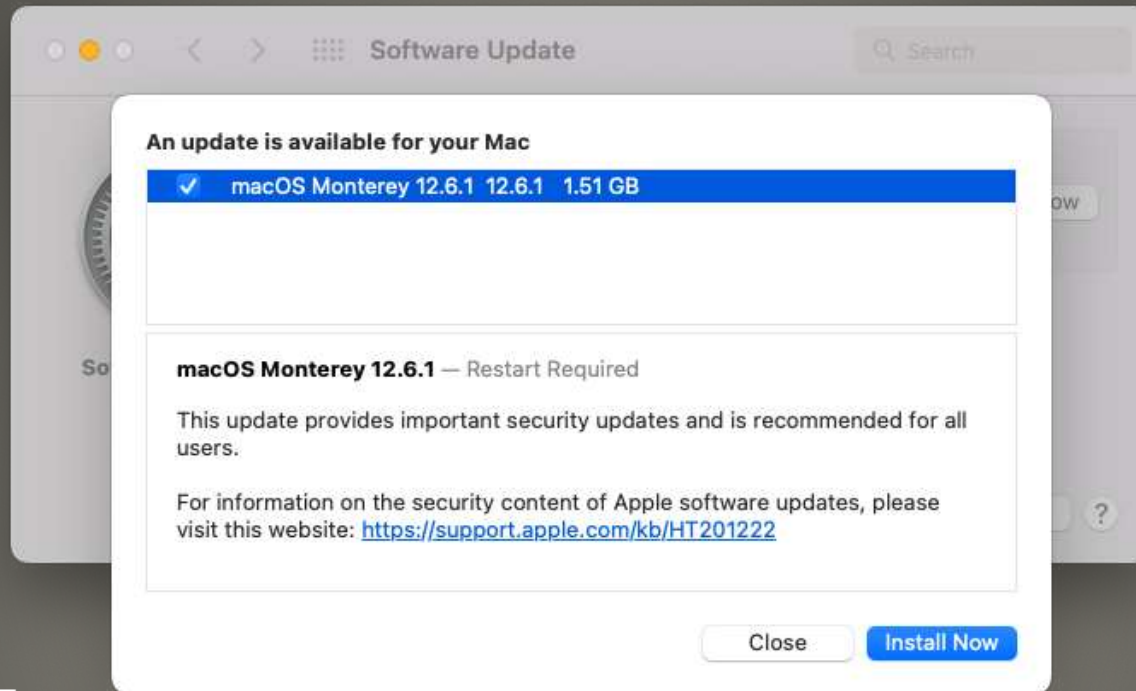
Software Update

Search

So

ow

?

An update is available for your Mac

✓ macOS Monterey 12.6.1 12.6.1 1.51 GB

macOS Monterey 12.6.1 — Restart Required

This update provides important security updates and is recommended for all users.

For information on the security content of Apple software updates, please visit this website: https://support.apple.com/kb/HT201222

Close

Install Now